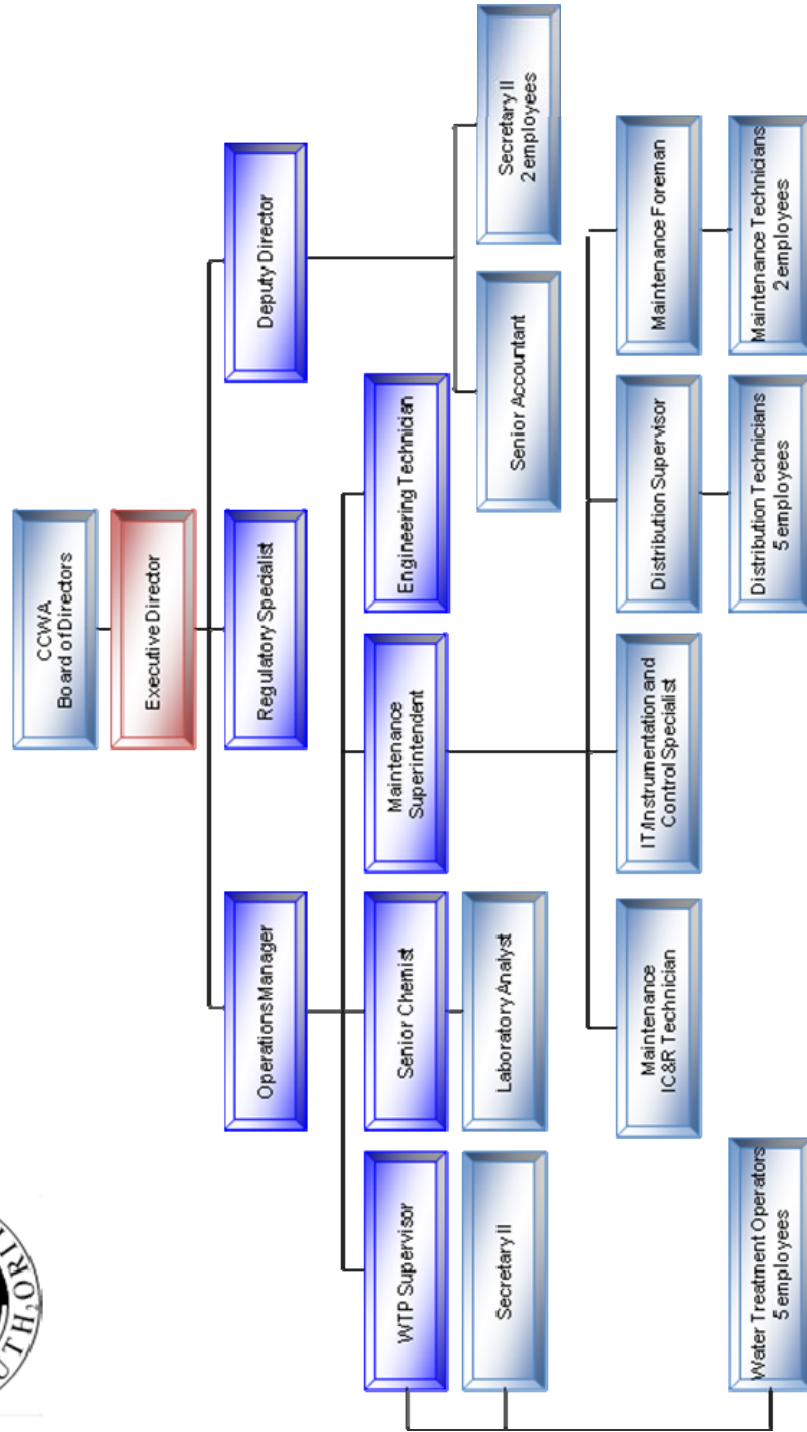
CCWA Board of Directors

Executive Director

Operations Manager

Regulatory Specialist

Deputy Director

WTP Supervisor

Senior Chemist

Maintenance Superintendent

Engineering Technician

Senior Accountant

Secretary II 2 employees

Secretary II

Laboratory Analyst

Maintenance IC&R Technician

IT/Instrumentation and Control Specialist

Distribution Supervisor

Maintenance Foreman

Water Treatment Operators 5 employees

Distribution Technicians 5 employees

Maintenance Technicians 2 employees

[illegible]UTH,ORI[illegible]